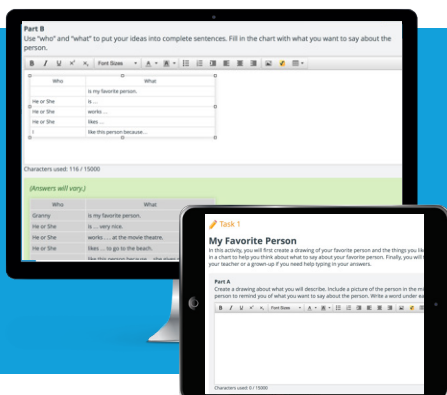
Part B
Use "who" and "what" to put your ideas into complete sentences. Fill in the chart with what you want to say about the person.

B I U x² x₂ Font Sizes

| Who | What |
|---|---|
| | is my favorite person. |
| He or She | is ... |
| He or She | works ... |
| He or She | likes ... |
| I | like this person because... |

Characters used: 116 / 15000

(Answers will vary.)

| Who | What |
|---|---|
| Granny | is my favorite person. |
| He or She | is ... very nice. |
| He or She | works ... at the movie theatre. |
| He or She | likes ... to go to the beach. |
| | like this person because ... she gives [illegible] |

Task 1

My Favorite Person
In this activity, you will first create a drawing of your favorite person and the things you lik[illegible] in a chart to help you think about what to say about your favorite person. Finally, you will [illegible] your teacher or a grown-up if you need help typing in your answers.

Part A
Create a drawing about what you will describe. Include a picture of the person in the mi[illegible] person to remind you of what you want to say about the person. Write a word under ea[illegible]

B I U x² x₂ Font Sizes

Characters used: 0 / 15000